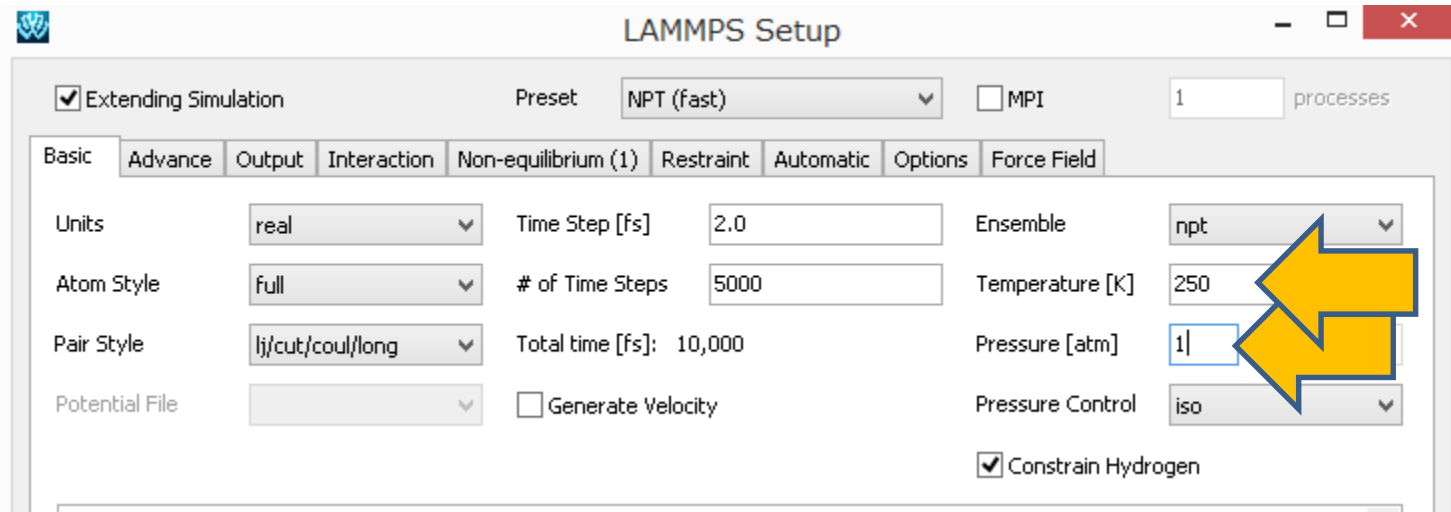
LAMMPS Setup

Extending Simulation

Preset NPT (fast)

MPI 1 processes

Basic Advance Output Interaction Non-equilibrium (1) Restraint Automatic Options Force Field

Units real

Atom Style full

Pair Style lj/cut/coul/long

Potential File

Time Step [fs] 2.0

# of Time Steps 5000

Total time [fs]: 10,000

Generate Velocity

Ensemble npt

Temperature [K] 250

Pressure [atm] 1

Pressure Control iso

Constrain Hydrogen